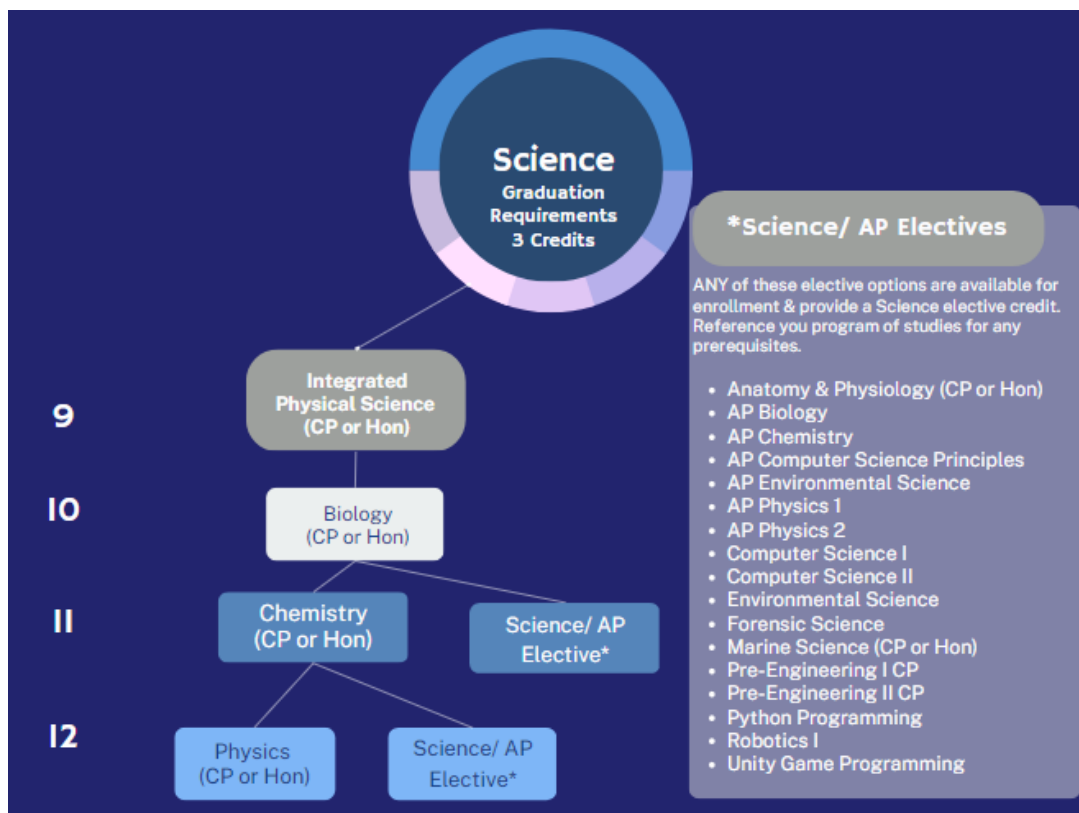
Science
Graduation Requirements
3 Credits

9

Integrated Physical Science (CP or Hon)

10

Biology (CP or Hon)

11

Chemistry (CP or Hon)

Science/ AP Elective*

12

Physics (CP or Hon)

Science/ AP Elective*

*Science/ AP Electives

ANY of these elective options are available for enrollment & provide a Science elective credit. Reference you program of studies for any prerequisites.

- Anatomy & Physiology (CP or Hon)
- AP Biology
- AP Chemistry
- AP Computer Science Principles
- AP Environmental Science
- AP Physics 1
- AP Physics 2
- Computer Science I
- Computer Science II
- Environmental Science
- Forensic Science
- Marine Science (CP or Hon)
- Pre-Engineering I CP
- Pre-Engineering II CP
- Python Programming
- Robotics I
- Unity Game Programming